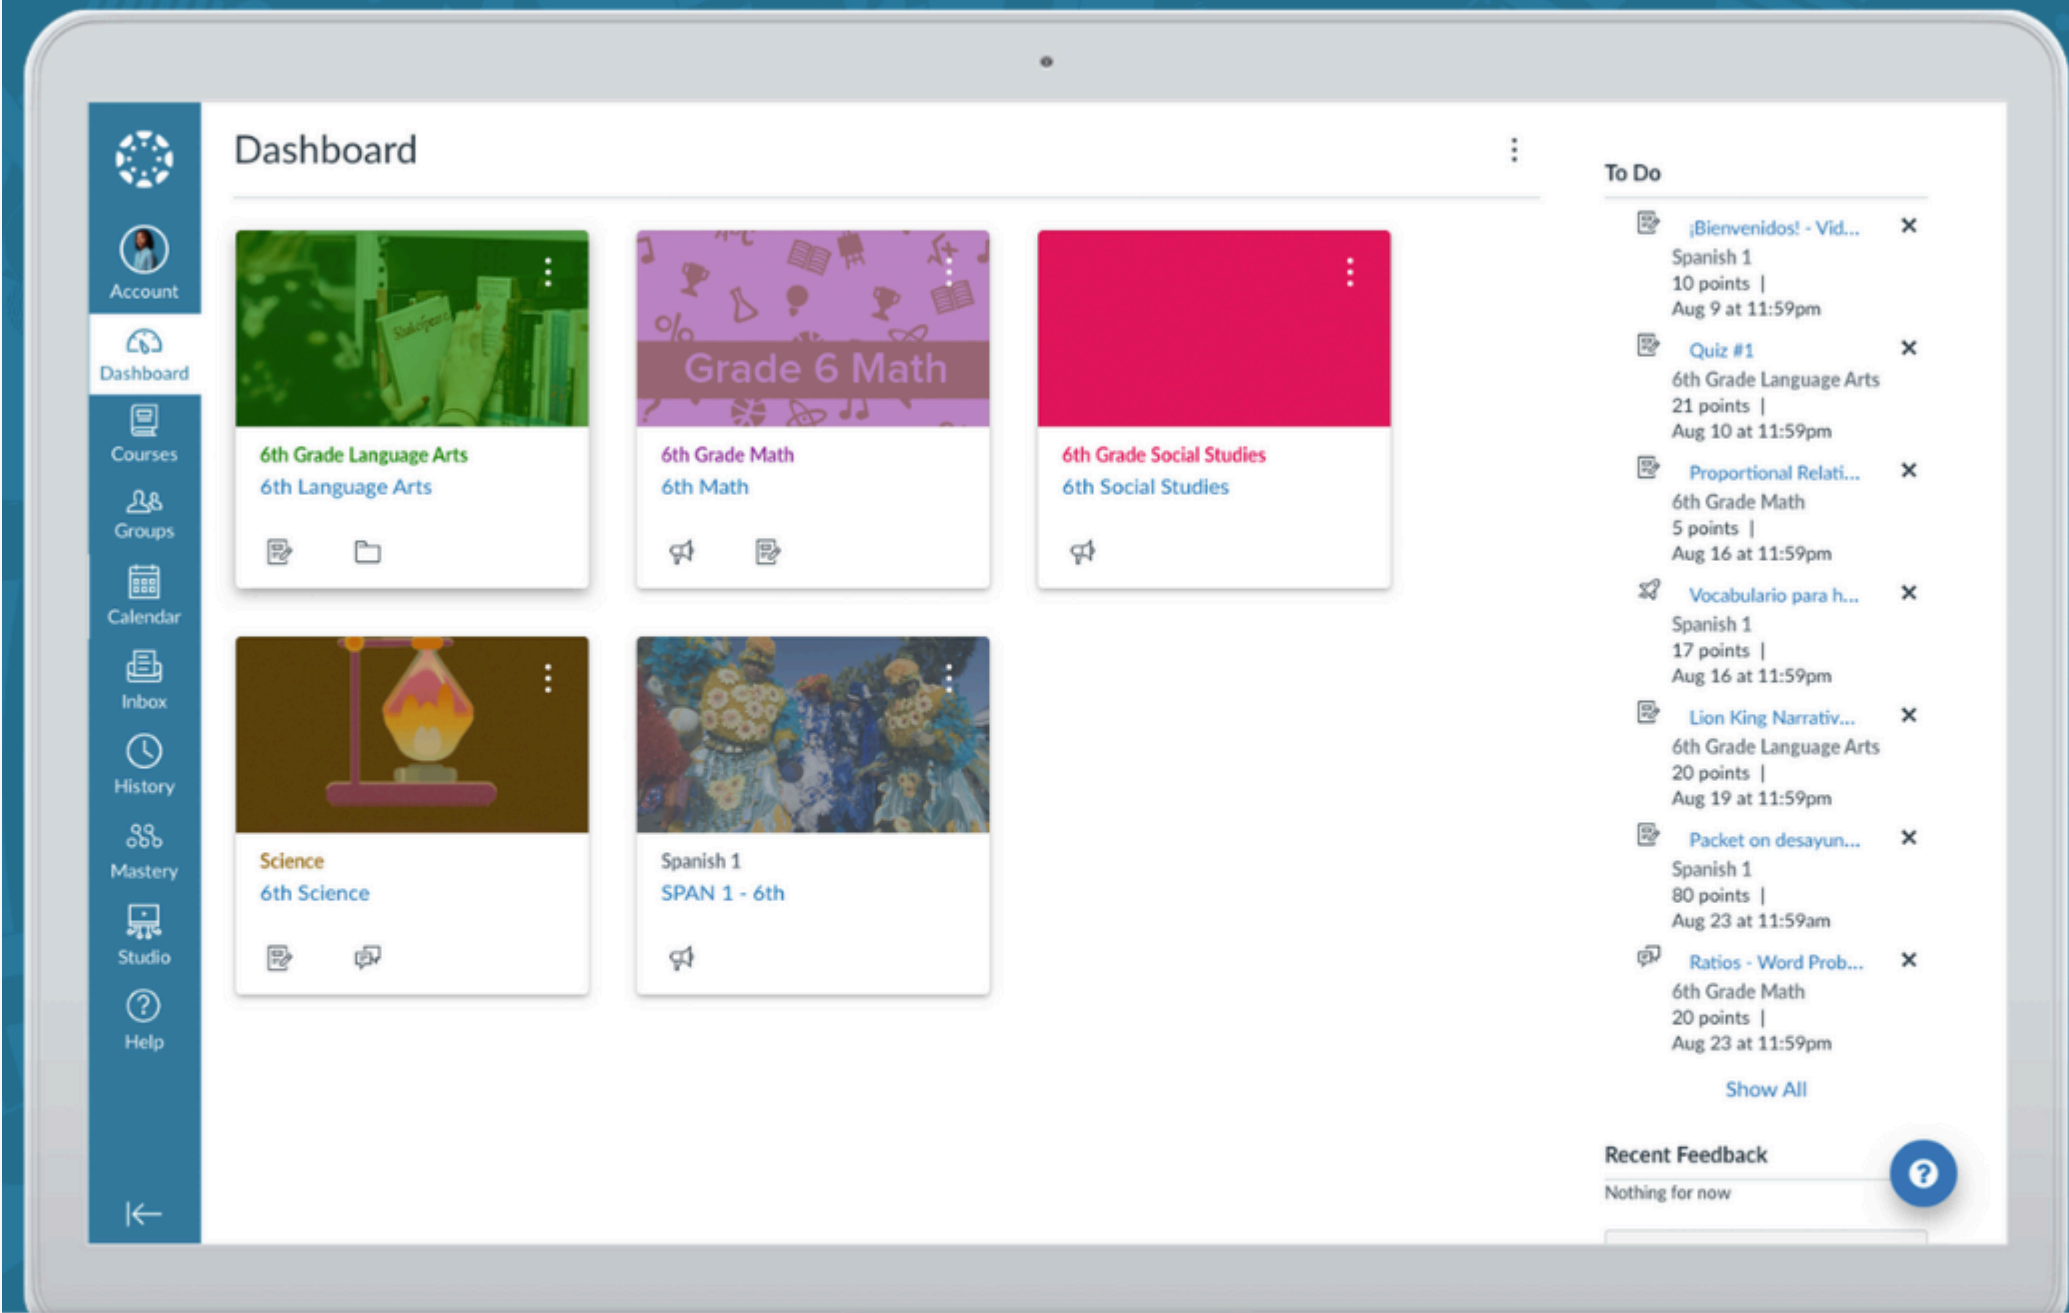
Account
Dashboard
Courses
Groups
Calendar
Inbox
History
Mastery
Studio
Help

Dashboard

Shakespeare

6th Grade Language Arts
6th Language Arts

Grade 6 Math

6th Grade Math
6th Math

6th Grade Social Studies
6th Social Studies

Science
6th Science

Spanish 1
SPAN 1 - 6th

To Do

¡Bienvenidos! - Vid...
Spanish 1
10 points |
Aug 9 at 11:59pm

Quiz #1
6th Grade Language Arts
21 points |
Aug 10 at 11:59pm

Proportional Relati...
6th Grade Math
5 points |
Aug 16 at 11:59pm

Vocabulario para h...
Spanish 1
17 points |
Aug 16 at 11:59pm

Lion King Narrativ...
6th Grade Language Arts
20 points |
Aug 19 at 11:59pm

Packet on desayun...
Spanish 1
80 points |
Aug 23 at 11:59am

Ratios - Word Prob...
6th Grade Math
20 points |
Aug 23 at 11:59pm

Show All

Recent Feedback
Nothing for now